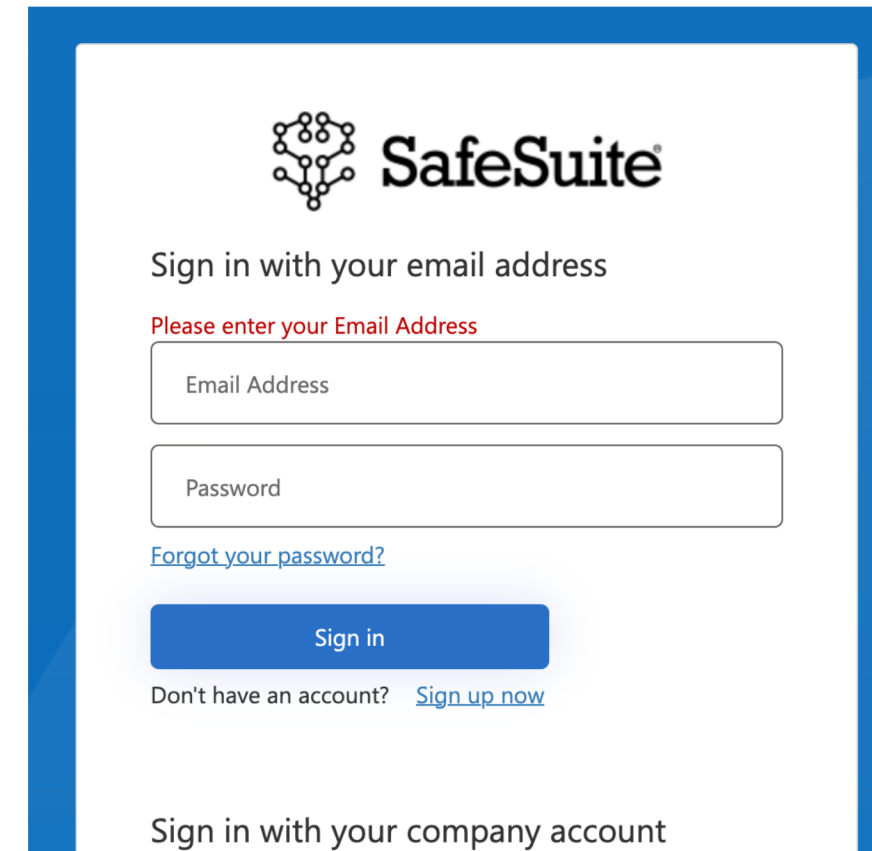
SafeSuite®

Sign in with your email address

Please enter your Email Address

Email Address

Password

Forgot your password?

Sign in

Don't have an account? Sign up now

Sign in with your company account